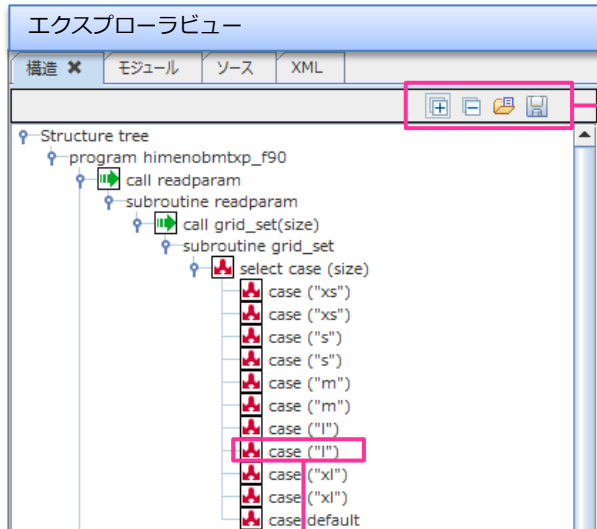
エクスプローラビュー

構造 ✖ | モジュール | ソース | XML

Structure tree
program himenobmtxp_f90
call readparam
subroutine readparam
call grid_set(size)
subroutine grid_set
select case (size)
case ("xs")
case ("xs")
case ("s")
case ("s")
case ("m")
case ("m")
case ("l")
case ("l")
case ("xl")
case ("xl")
case default